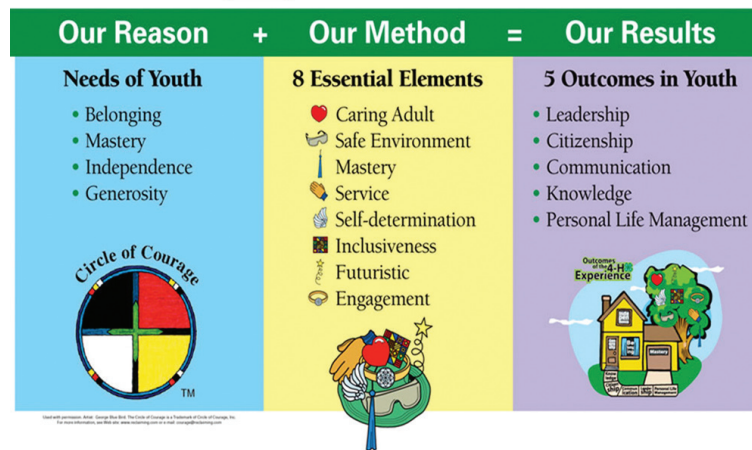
Our Reason + Our Method = Our Results

Needs of Youth
- Belonging
- Mastery
- Independence
- Generosity

Circle of Courage
TM

8 Essential Elements
Caring Adult
Safe Environment
Mastery
Service
Self-determination
Inclusiveness
Futuristic
Engagement

5 Outcomes in Youth
- Leadership
- Citizenship
- Communication
- Knowledge
- Personal Life Management

Outcomes of the 4-H Experience
Mastery
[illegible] ship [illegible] cation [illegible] ship Personal Life Management

Used with permission. Artist: George Blue Bird. The Circle of Courage is a Trademark of Circle of Courage, Inc. For more information, see Web site: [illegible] or e-mail: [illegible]